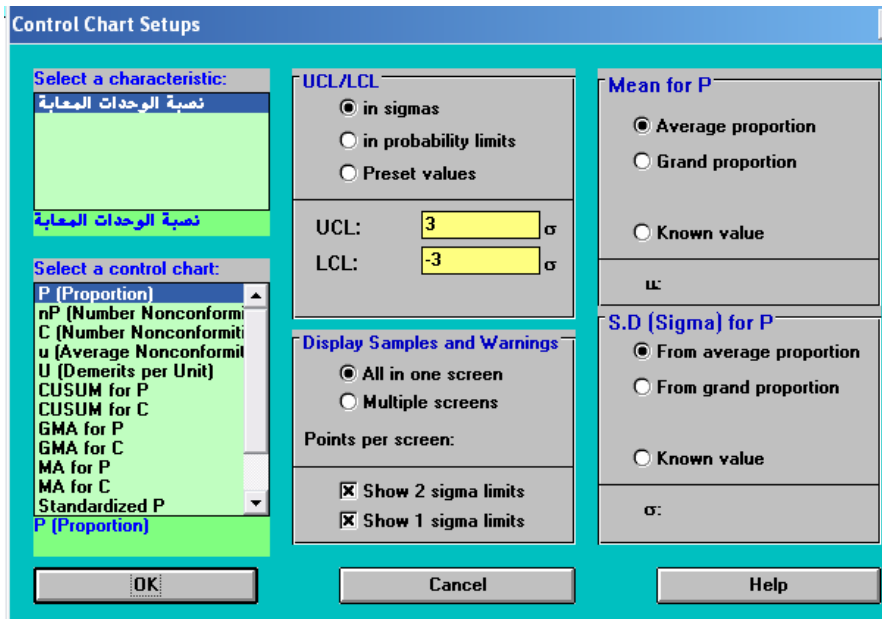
Control Chart Setups

Select a characteristic:
نسبة الوحدات المعابة
نسبة الوحدات المعابة

Select a control chart:
P (Proportion)
nP (Number Nonconformi
C (Number Nonconformiti
u (Average Nonconformit
U (Demerits per Unit)
CUSUM for P
CUSUM for C
GMA for P
GMA for C
MA for P
MA for C
Standardized P
P (Proportion)

UCL/LCL
in sigmas
in probability limits
Preset values

UCL: 3 σ
LCL: -3 σ

Display Samples and Warnings
All in one screen
Multiple screens
Points per screen:

Show 2 sigma limits
Show 1 sigma limits

Mean for P
Average proportion
Grand proportion
Known value
u:

S.D (Sigma) for P
From average proportion
From grand proportion
Known value
σ:

OK
Cancel
Help